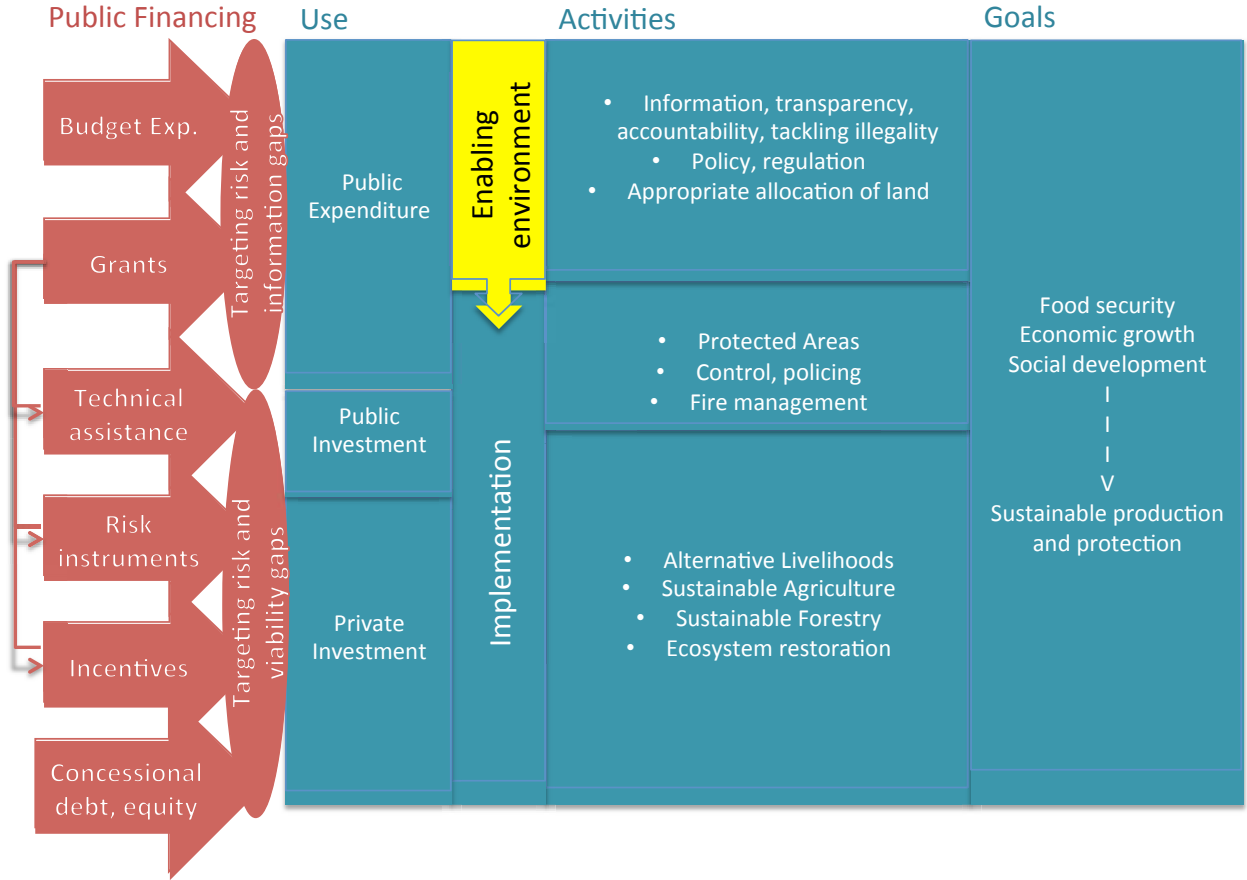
Public Financing

Use

Activities

Goals

Budget Exp.

Grants

Technical assistance

Risk instruments

Incentives

Concessional debt, equity

Targeting risk and information gaps

Targeting risk and viability gaps

Public Expenditure

Public Investment

Private Investment

Enabling environment

Implementation

• Information, transparency, accountability, tackling illegality
• Policy, regulation
• Appropriate allocation of land

• Protected Areas
• Control, policing
• Fire management

• Alternative Livelihoods
• Sustainable Agriculture
• Sustainable Forestry
• Ecosystem restoration

Food security
Economic growth
Social development
I
I
I
V
Sustainable production and protection